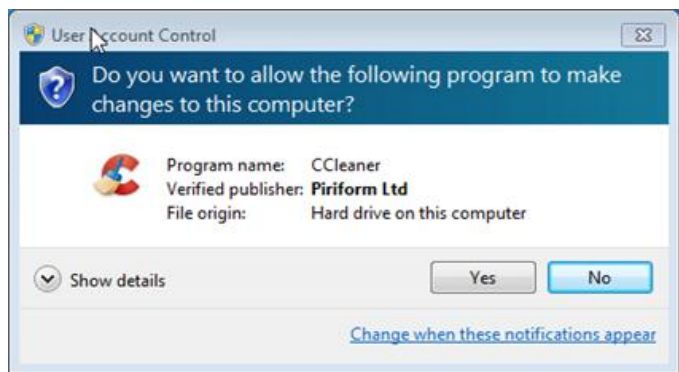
User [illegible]ccount Control

Do you want to allow the following program to make changes to this computer?

| | |
|---|---|
| Program name: | CCleaner |
| Verified publisher: | **Piriform Ltd** |
| File origin: | Hard drive on this computer |

Show details

Yes

No

Change when these notifications appear